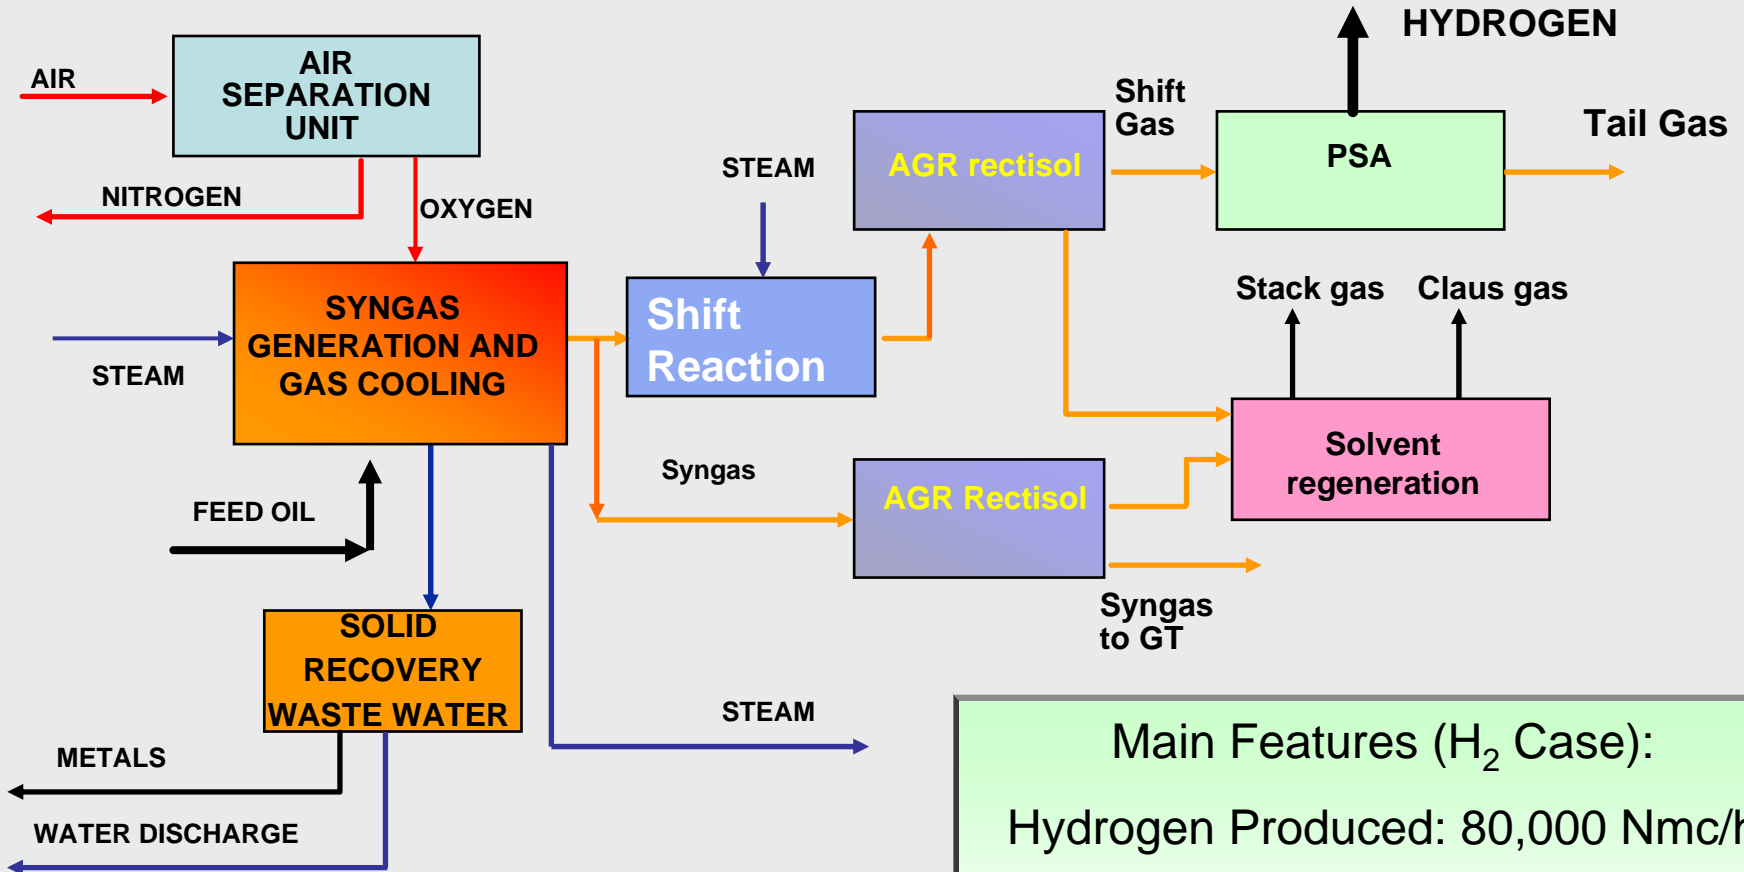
AIR

AIR SEPARATION UNIT

NITROGEN

OXYGEN

STEAM

SYNGAS GENERATION AND GAS COOLING

FEED OIL

SOLID RECOVERY WASTE WATER

METALS

WATER DISCHARGE

STEAM

Shift Reaction

AGR rectisol

Shift Gas

PSA

HYDROGEN

Tail Gas

Stack gas

Claus gas

Solvent regeneration

Syngas

AGR Rectisol

Syngas to GT

STEAM

Main Features ($H_2$ Case):

Hydrogen Produced: 80,000 Nmc/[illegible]